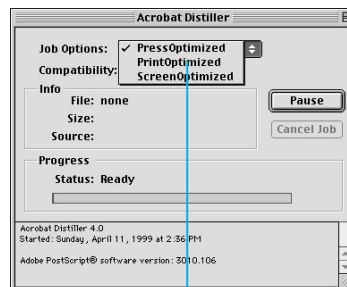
Acrobat Distiller

Job Options: ✓ PressOptimized
PrintOptimized
ScreenOptimized

Compatibility:

Info
File: none
Size:
Source:

Pause

Cancel Job

Progress
Status: Ready

Acrobat Distiller 4.0
Started: Sunday, April 11, 1999 at 2:36 PM

Adobe PostScript® software version: 3010.106